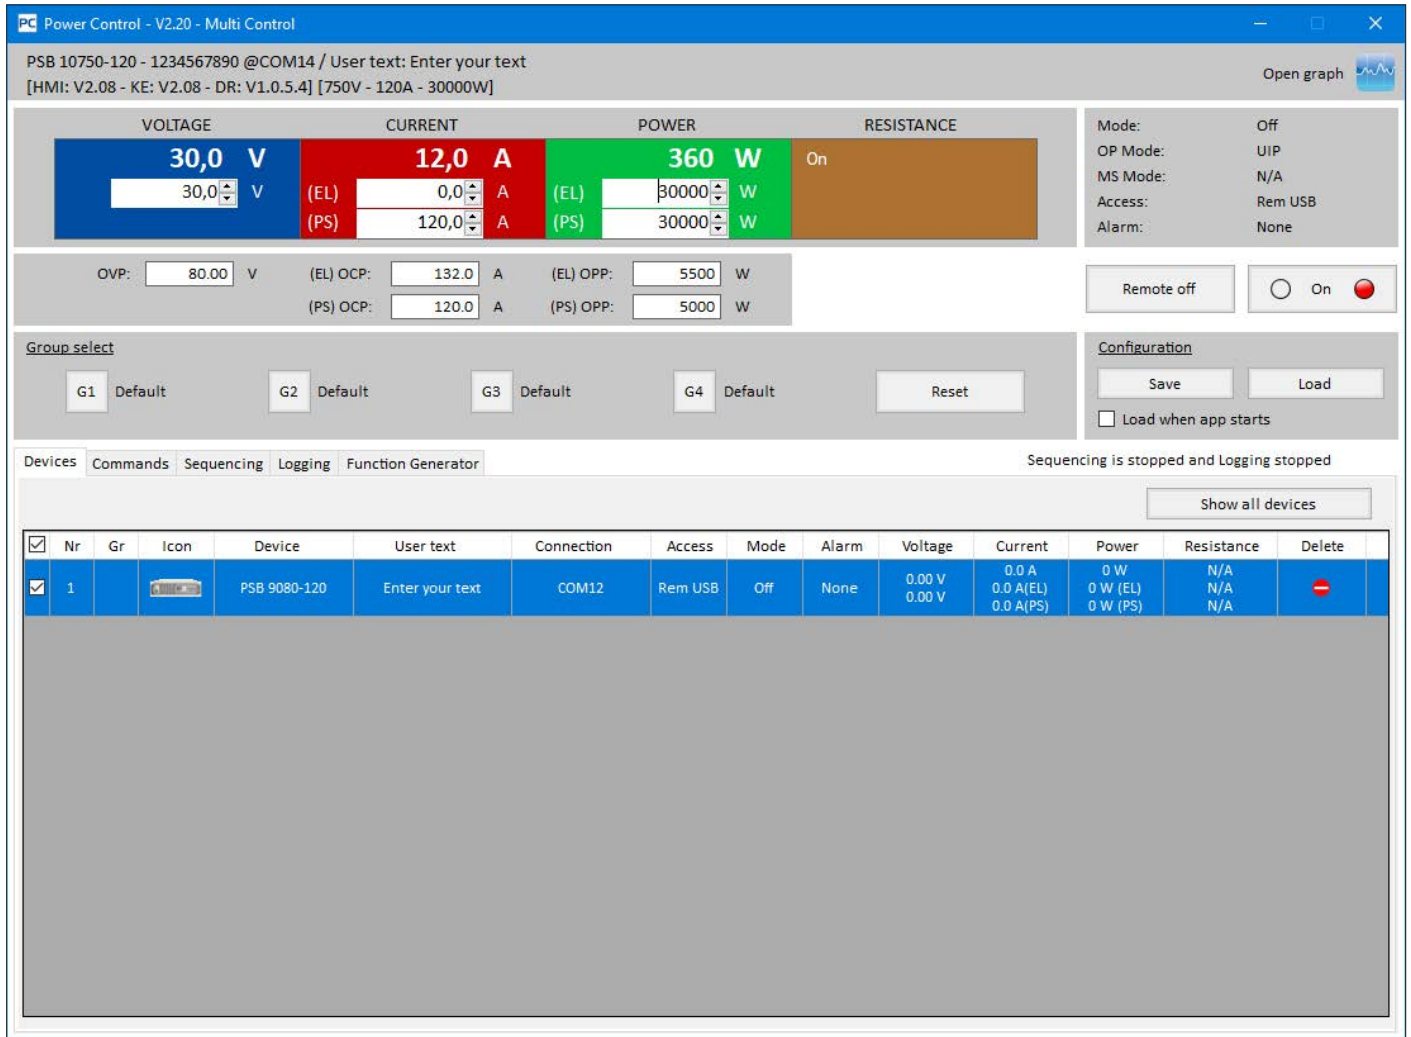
PC Power Control - V2.20 - Multi Control

PSB 10750-120 - 1234567890 @COM14 / User text: Enter your text
[HMI: V2.08 - KE: V2.08 - DR: V1.0.5.4] [750V - 120A - 30000W]

Open graph

VOLTAGE
30,0 V
30,0 V

CURRENT
12,0 A
(EL) 0,0 A
(PS) 120,0 A

POWER
360 W
(EL) 30000 W
(PS) 30000 W

RESISTANCE
On

Mode: Off
OP Mode: UIP
MS Mode: N/A
Access: Rem USB
Alarm: None

OVP: 80.00 V
(EL) OCP: 132.0 A
(PS) OCP: 120.0 A
(EL) OPP: 5500 W
(PS) OPP: 5000 W

Remote off
On

Group select
G1 Default
G2 Default
G3 Default
G4 Default
Reset

Configuration
Save
Load
Load when app starts

Devices
Commands
Sequencing
Logging
Function Generator

Sequencing is stopped and Logging stopped

Show all devices

| ☑ | Nr | Gr | Icon | Device | User text | Connection | Access | Mode | Alarm | Voltage | Current | Power | Resistance | Delete |
|---|---|---|---|---|---|---|---|---|---|---|---|---|---|---|
| ☑ | 1 | | | PSB 9080-120 | Enter your text | COM12 | Rem USB | Off | None | 0.00 V 0.00 V | 0.0 A 0.0 A(EL) 0.0 A(PS) | 0 W 0 W (EL) 0 W (PS) | N/A N/A N/A | |